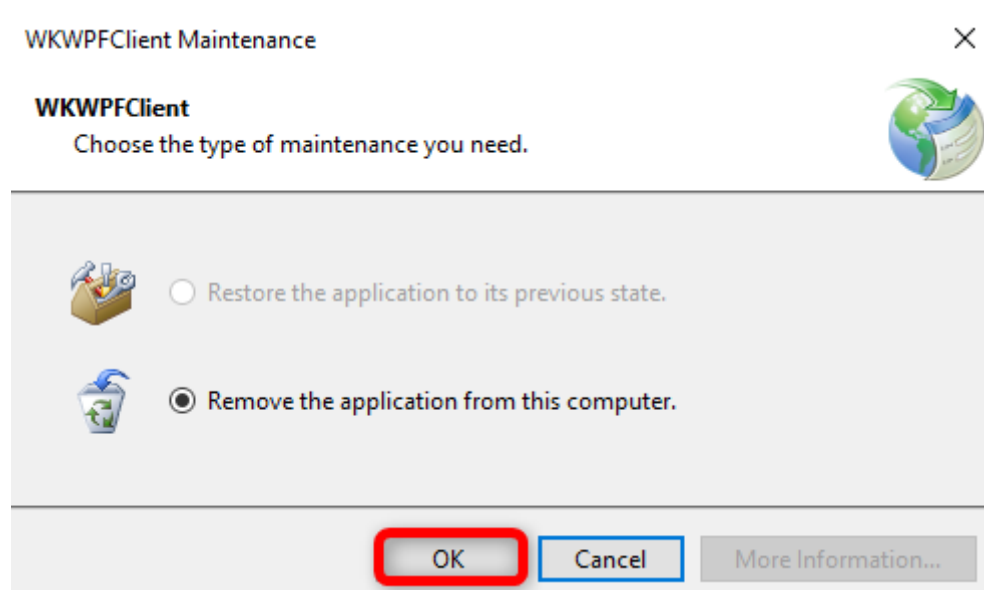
WKWPFClient Maintenance

×

WKWPFClient

Choose the type of maintenance you need.

Restore the application to its previous state.

Remove the application from this computer.

OK

Cancel

More Information...